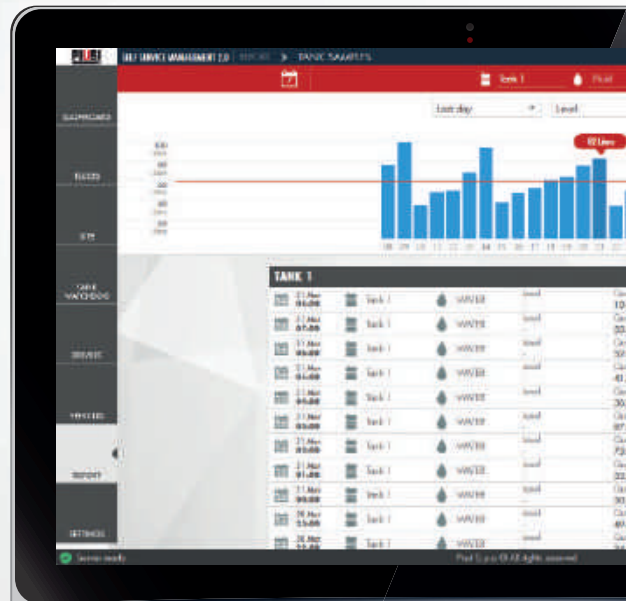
PIUSI SELF SERVICE MANAGEMENT 2.0 REPORT > TANK SAMPLES

Tank 1 Fluid

Last day Level

92 Liters

DASHBOARD

FLEETS

SITE

TANK WATCHDOG

DEVICES

VEHICLES

REPORT

SETTINGS

TANK 1

| 21 Mar 05:00 | Tank 1 | WATER | Level |
|---|---|---|---|
| 21 Mar 01:00 | Tank 1 | WATER | Level |
| 21 Mar 03:00 | Tank 1 | WATER | Level |
| 21 Mar 02:00 | Tank 1 | WATER | Level |
| 21 Mar 03:00 | Tank 1 | WATER | Level |
| 21 Mar 03:00 | Tank 1 | WATER | Level |
| 21 Mar 02:00 | Tank 1 | WATER | Level |
| 21 Mar 01:00 | Tank 1 | WATER | Level |
| 21 Mar 00:00 | Tank 1 | WATER | Level |
| 20 Mar 23:00 | Tank 1 | WATER | Level |
| 20 Mar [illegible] | Tank 1 | WATER | Level |

Service ready

Piusi S.p.a. All Rights reserved